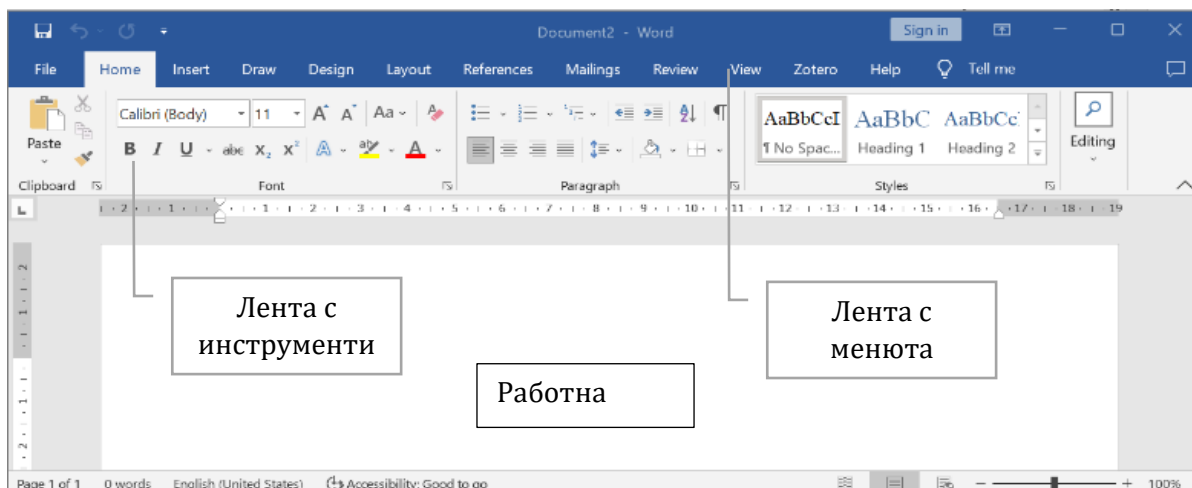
Document2 - Word
Sign in

File Home Insert Draw Design Layout References Mailings Review View Zotero Help Tell me

Paste
Calibri (Body) 11
B I U abc $X_2$ $X^2$
AaBbCcI AaBbC AaBbCc
¶ No Spac... Heading 1 Heading 2
Editing
Clipboard Font Paragraph Styles

2 1 1 2 3 4 5 6 7 8 9 10 11 12 13 14 15 16 17 18 19

Лента с инструменти

Лента с менюта

Работна

Page 1 of 1 0 words English (United States) Accessibility: Good to go 100%